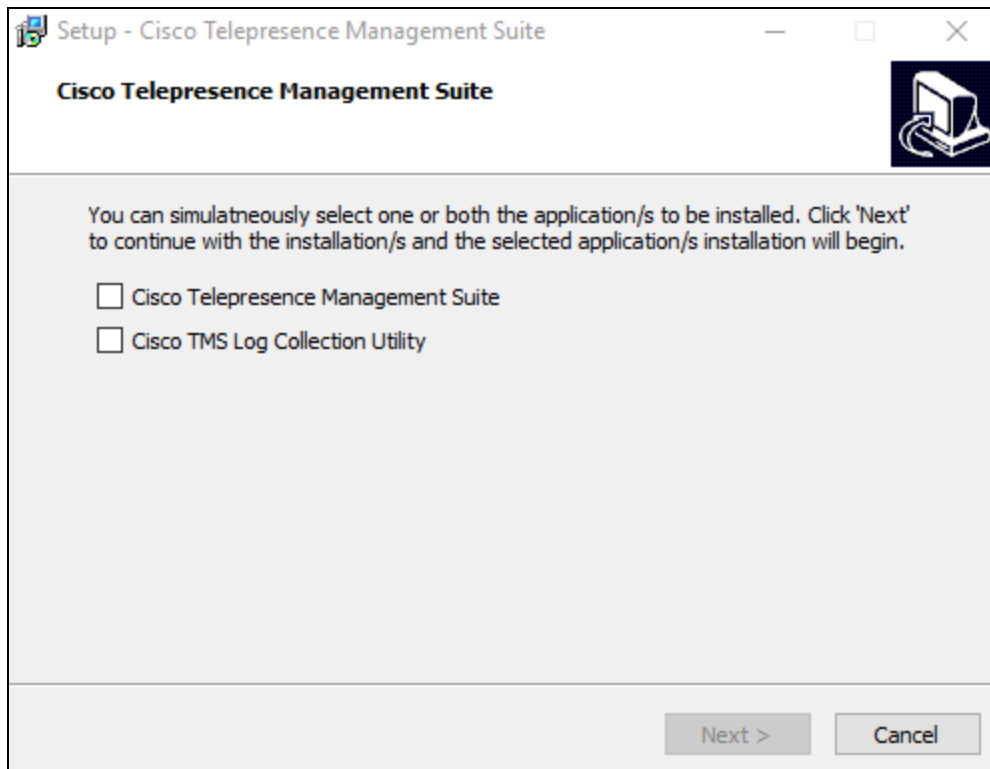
Setup - Cisco Telepresence Management Suite

Cisco Telepresence Management Suite

You can simulatneously select one or both the application/s to be installed. Click 'Next' to continue with the installation/s and the selected application/s installation will begin.

Cisco Telepresence Management Suite

Cisco TMS Log Collection Utility

Next >

Cancel